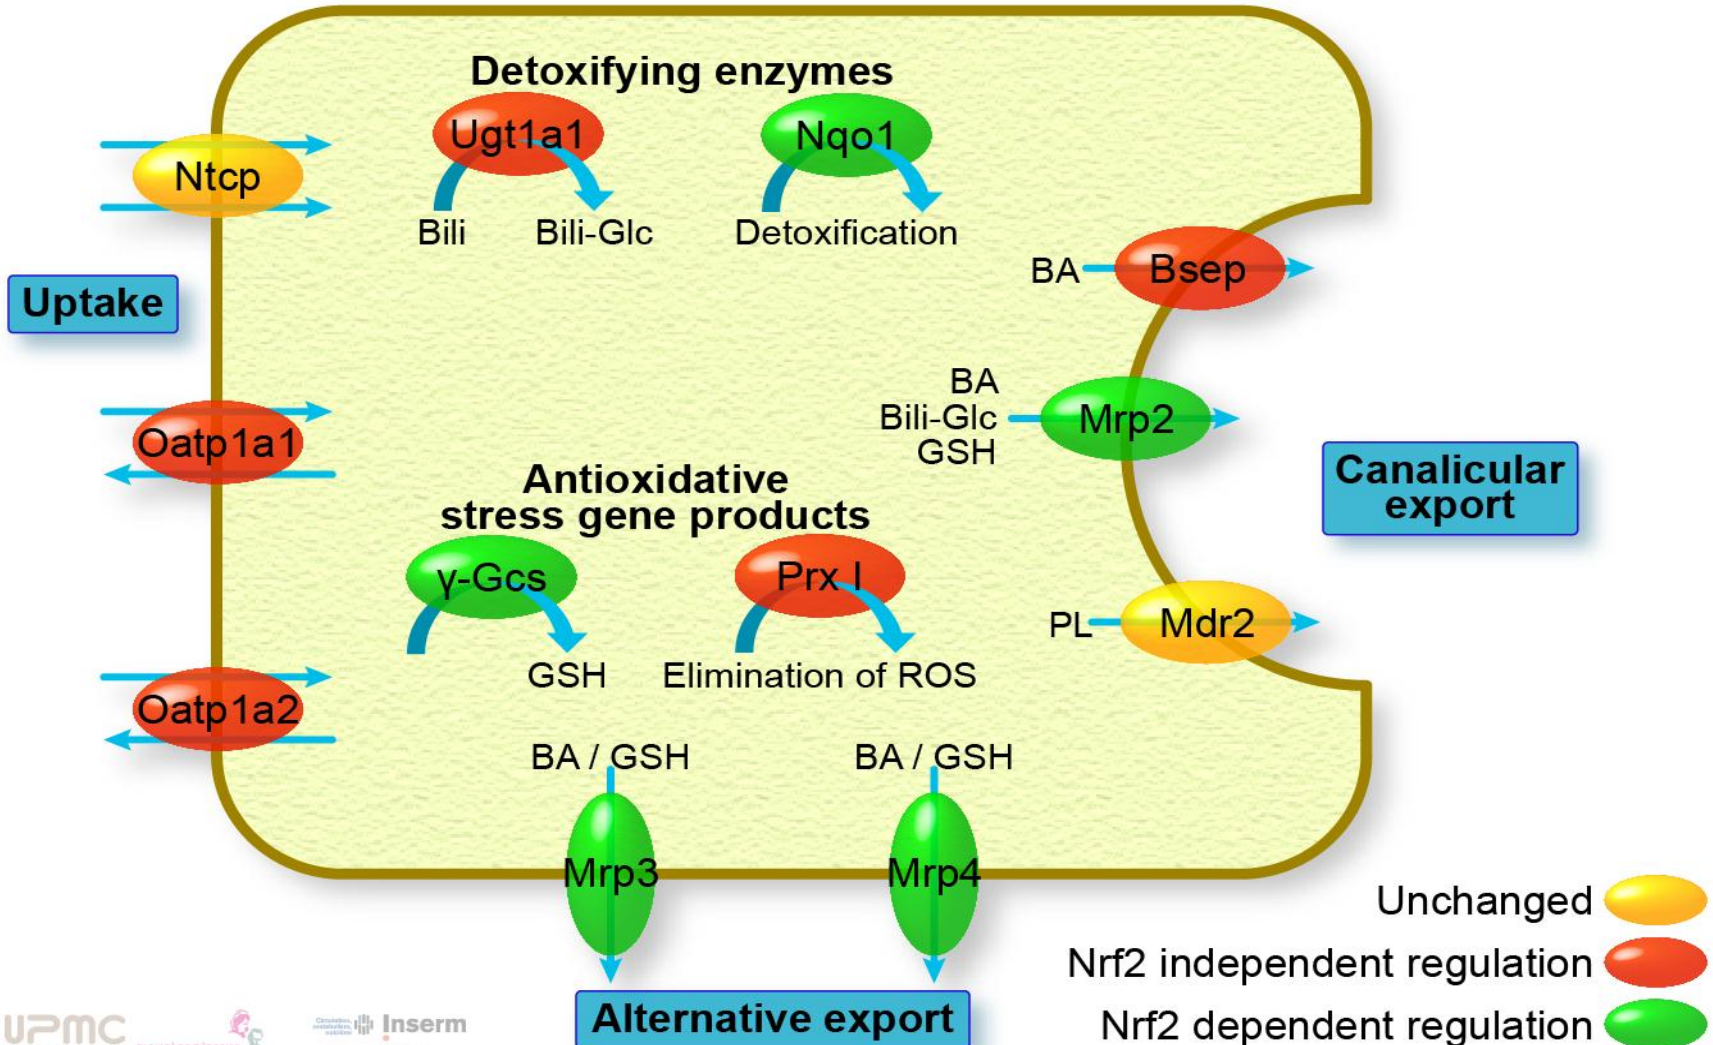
Detoxifying enzymes

Ugt1a1

Bili

Bili-Glc

Nqo1

Detoxification

Ntcp

Uptake

Oatp1a1

Oatp1a2

BA

Bsep

BA
Bili-Glc
GSH

Mrp2

Canalicular export

Antioxidative stress gene products

γ-Gcs

GSH

Prx I

Elimination of ROS

PL

Mdr2

BA / GSH

BA / GSH

Mrp3

Mrp4

Alternative export

Unchanged

Nrf2 independent regulation

Nrf2 dependent regulation

UPMC

Inserm